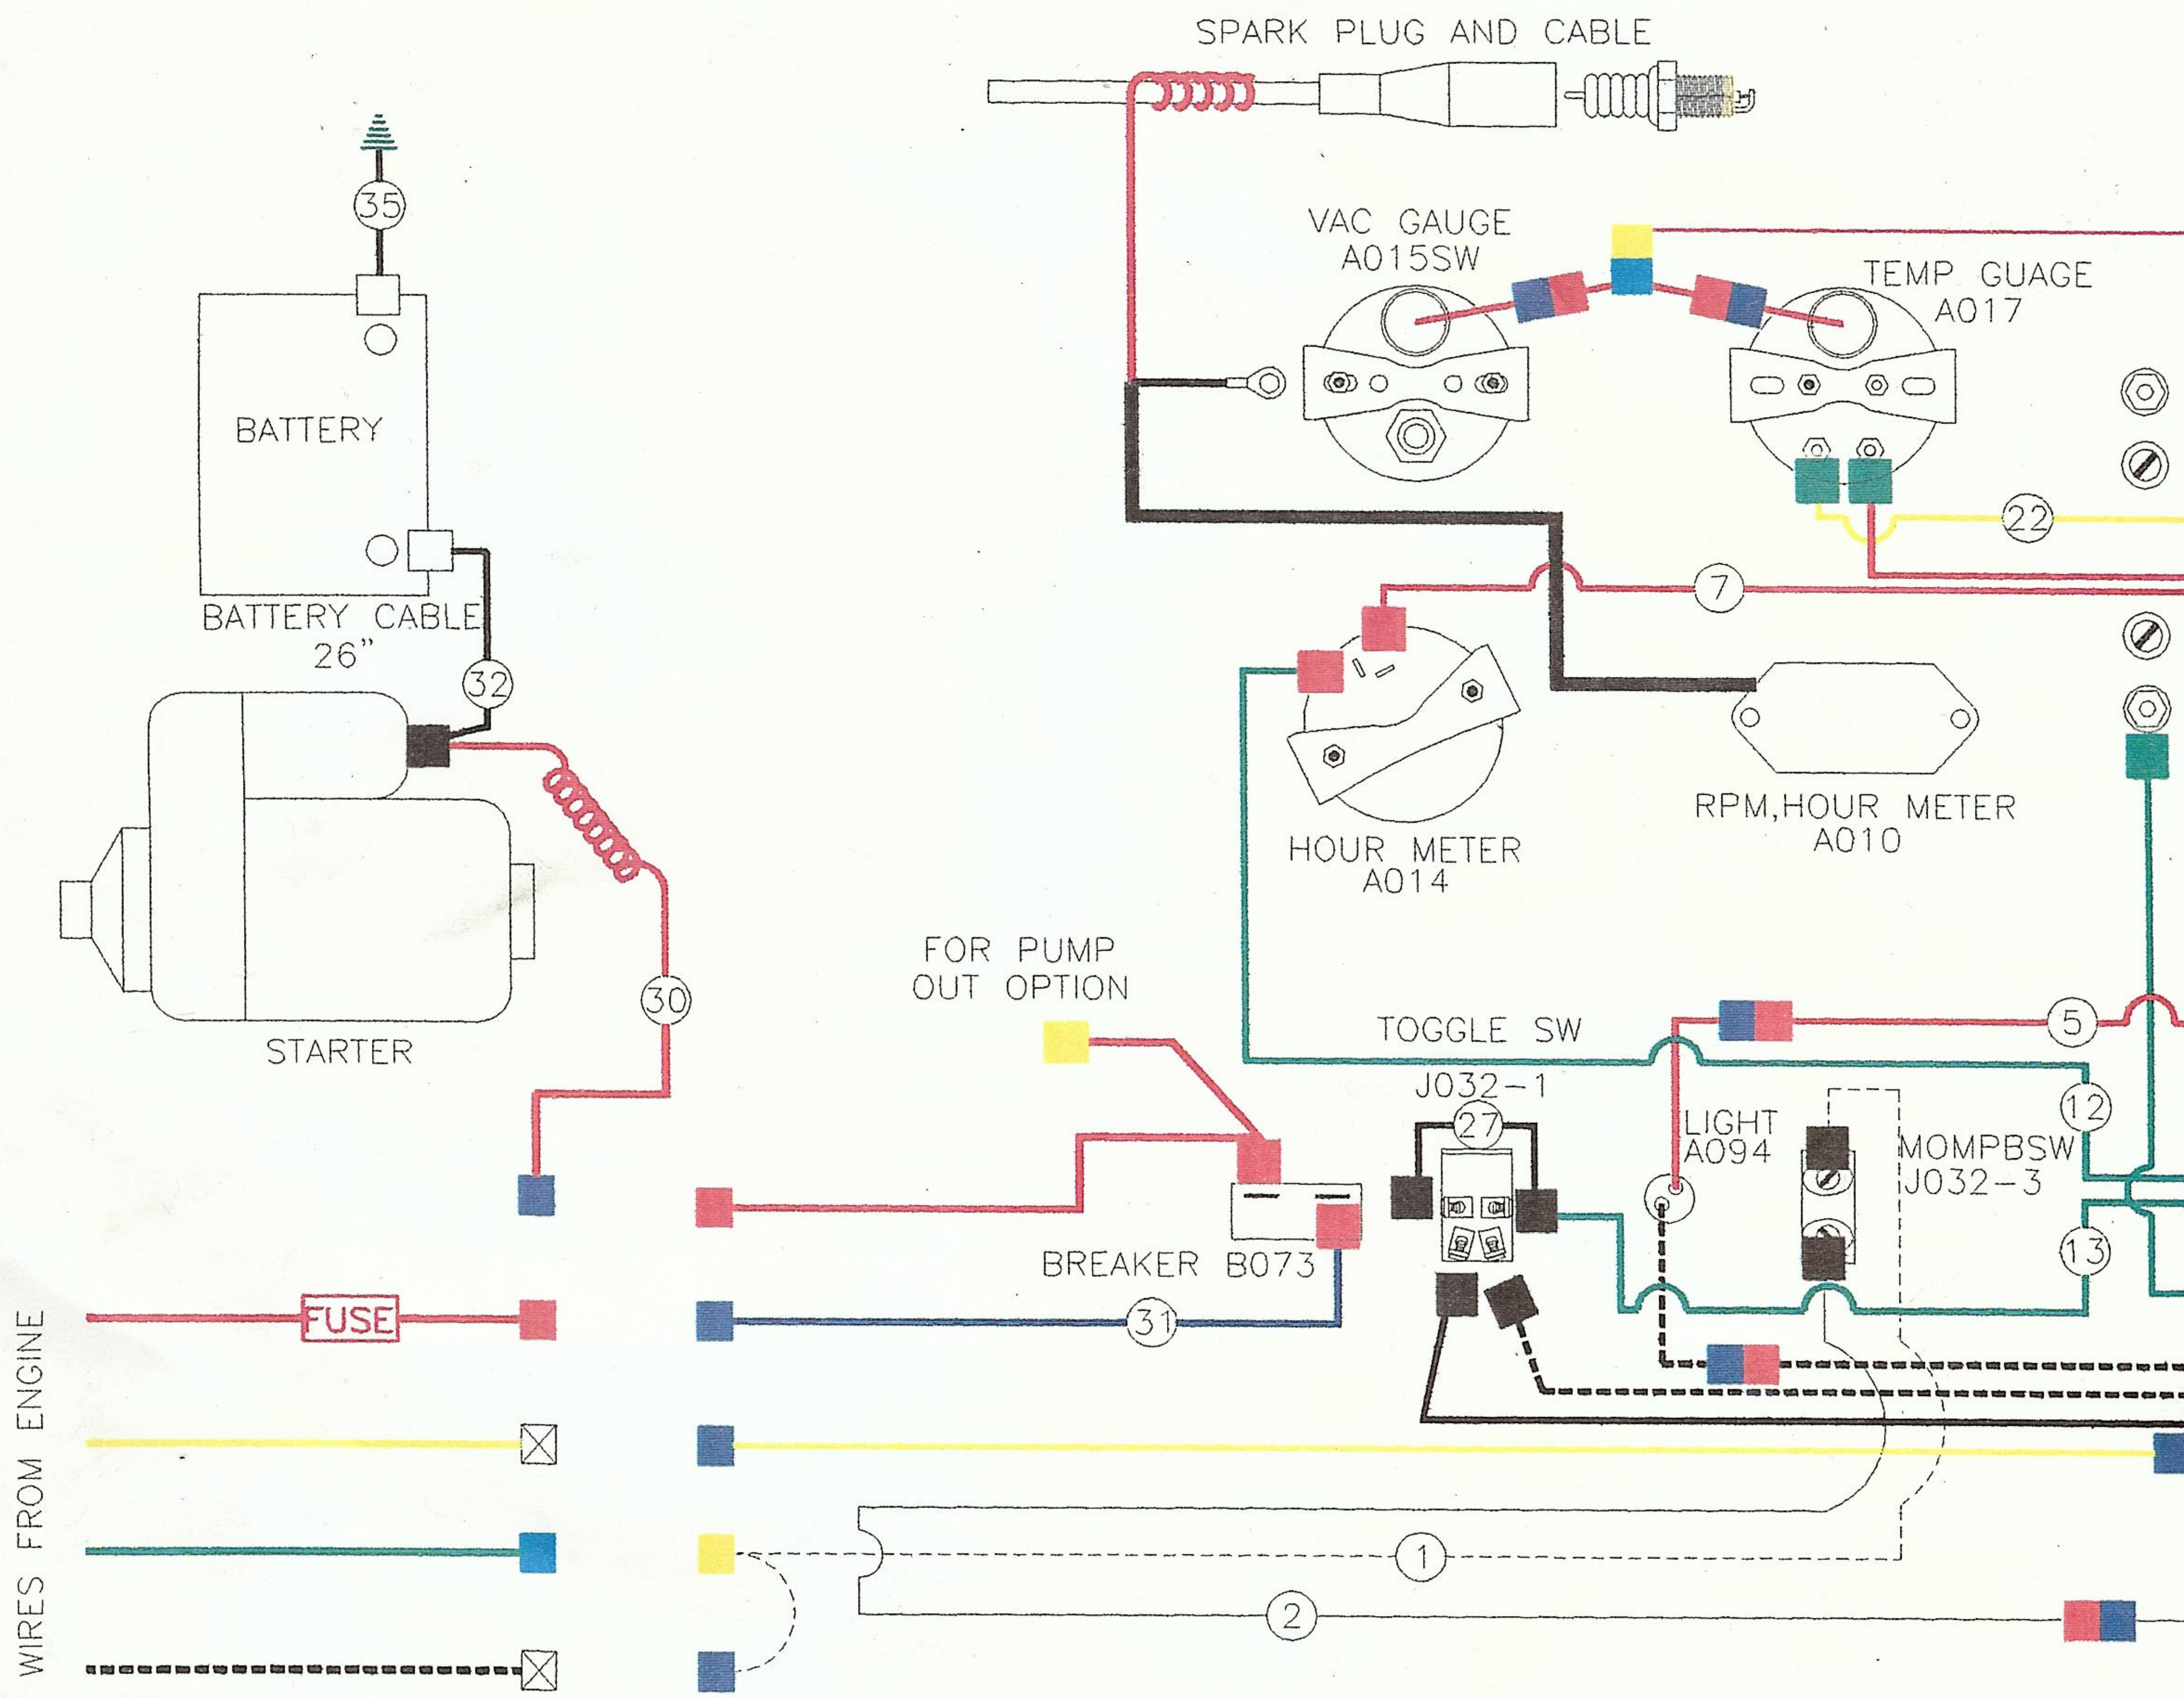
SPARK PLUG AND CABLE

35

BATTERY

BATTERY CABLE
26"

32

STARTER

30

VAC GAUGE
A015SW

TEMP GUAGE
A017

22

7

HOUR METER
A014

RPM,HOUR METER
A010

FOR PUMP
OUT OPTION

TOGGLE SW

5

J032-1

27

LIGHT
A094

MOMPBSW
J032-3

12

13

BREAKER B073

FUSE

31

1

2

WIRES FROM ENGINE